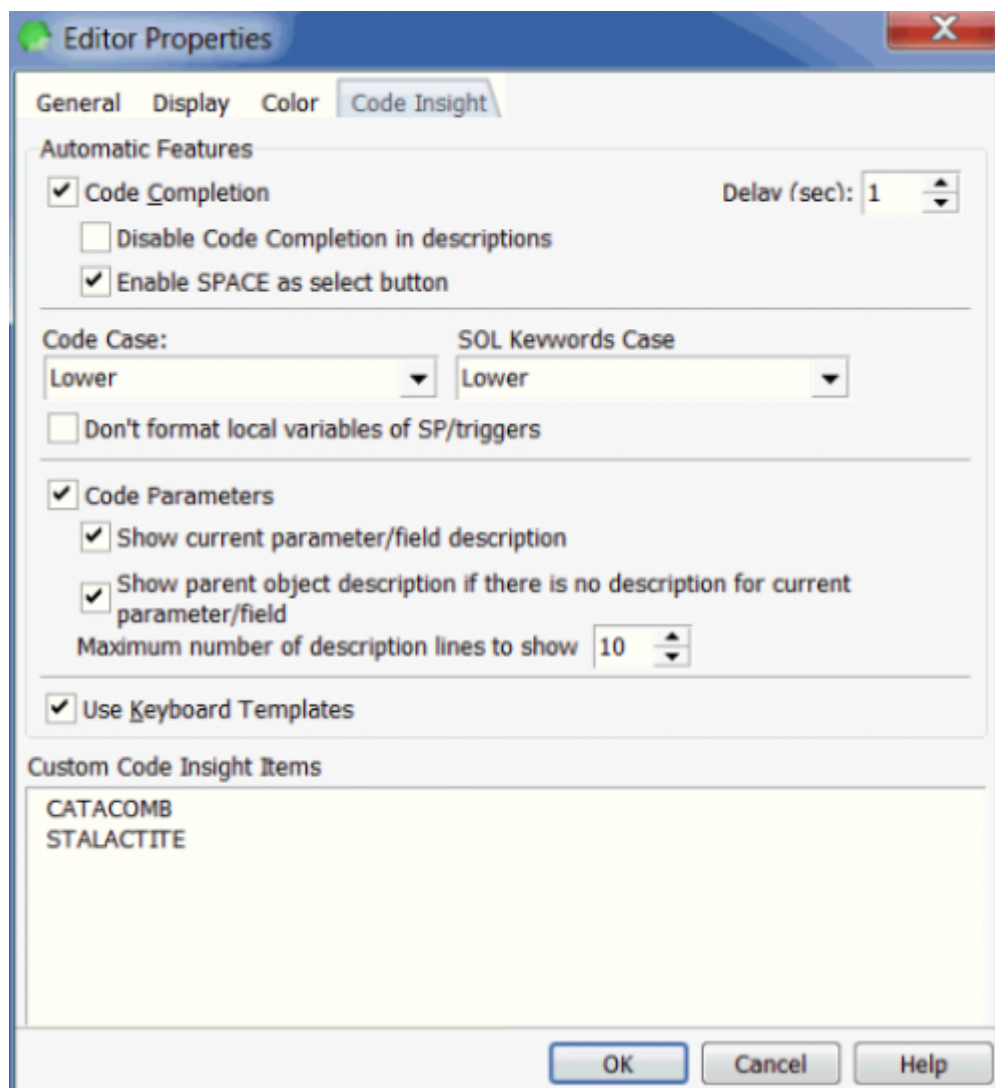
Editor Properties

General Display Color Code Insight

Automatic Features

Code Completion

Delay (sec): 1

Disable Code Completion in descriptions

Enable SPACE as select button

Code Case:

Lower

SQL Keywords Case

Lower

Don't format local variables of SP/triggers

Code Parameters

Show current parameter/field description

Show parent object description if there is no description for current parameter/field

Maximum number of description lines to show 10

Use Keyboard Templates

Custom Code Insight Items

CATACOMB
STALACTITE

OK Cancel Help